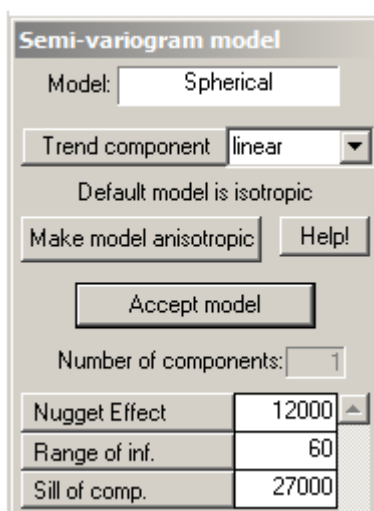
Semi-variogram model

Model: Spherical

Trend component linear

Default model is isotropic

Make model anisotropic Help!

Accept model

Number of components: 1

| Nugget Effect | 12000 |
|---|---|
| Range of inf. | 60 |
| Sill of comp. | 27000 |